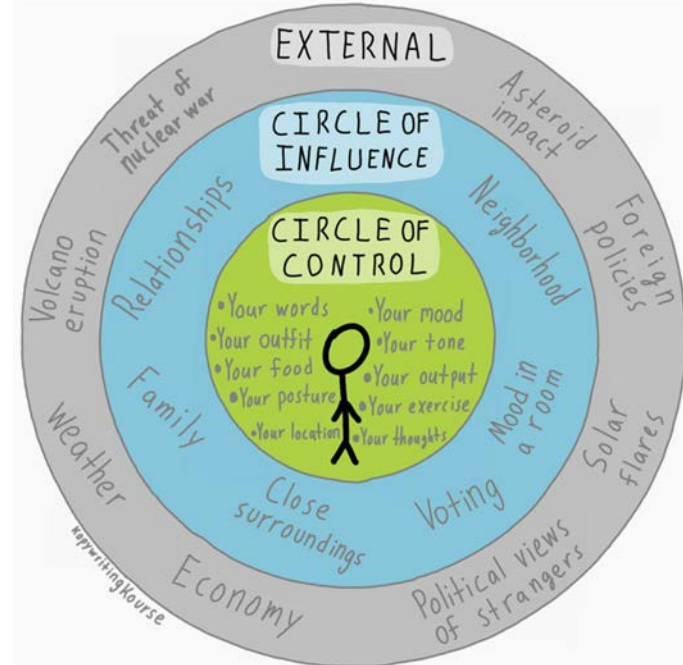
EXTERNAL

Threat of nuclear war

Asteroid impact

Foreign policies

Volcano eruption

Weather

Economy

Political views of strangers

Solar flares

KopywritingKourse

CIRCLE OF INFLUENCE

Relationships

Neighborhood

Family

Mood in a room

Close surroundings

Voting

CIRCLE OF CONTROL

•Your words
•Your outfit
•Your food
•Your posture
•Your location

•Your mood
•Your tone
•Your output
•Your exercise
•Your thoughts